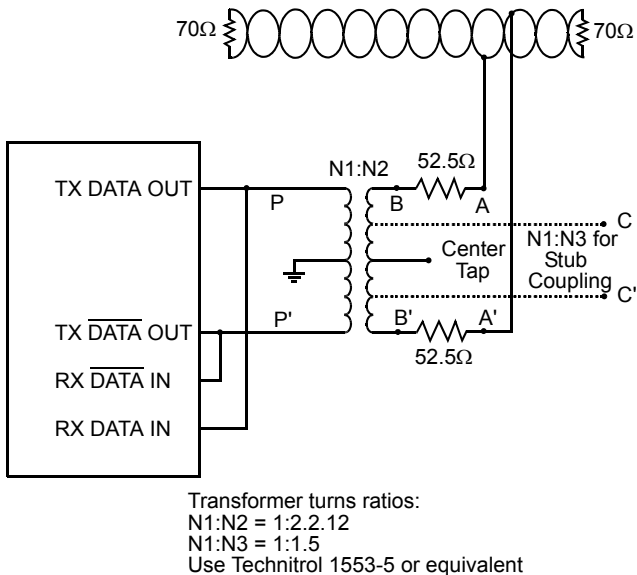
70Ω

70Ω

TX DATA OUT

TX $\overline{\text{DATA}}$ OUT

RX $\overline{\text{DATA}}$ IN

RX DATA IN

N1:N2

52.5Ω

P

B

A

C

N1:N3 for Stub Coupling

Center Tap

P'

B'

A'

C'

52.5Ω

Transformer turns ratios:
N1:N2 = 1:2.2.12
N1:N3 = 1:1.5
Use Technitrol 1553-5 or equivalent